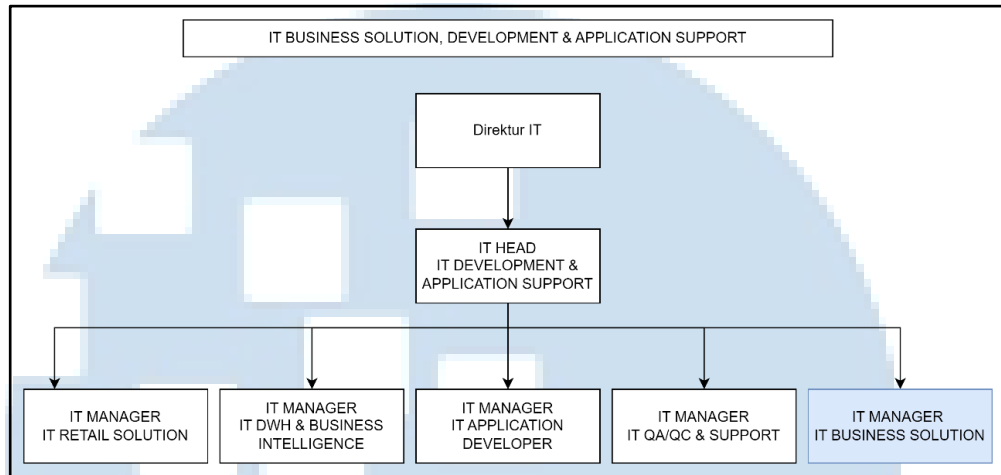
IT BUSINESS SOLUTION, DEVELOPMENT & APPLICATION SUPPORT

Direktur IT

IT HEAD
IT DEVELOPMENT & APPLICATION SUPPORT

IT MANAGER
IT RETAIL SOLUTION

IT MANAGER
IT DWH & BUSINESS INTELLIGENCE

IT MANAGER
IT APPLICATION DEVELOPER

IT MANAGER
IT QA/QC & SUPPORT

IT MANAGER
IT BUSINESS SOLUTION